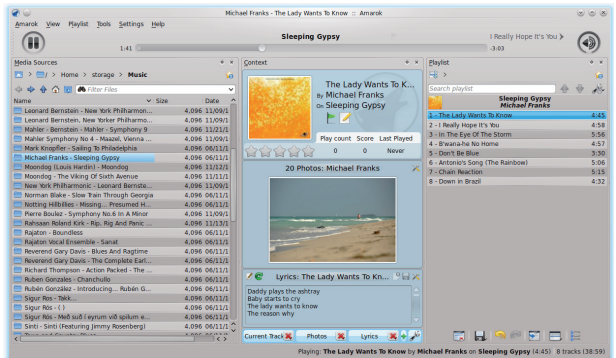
Michael Franks - The Lady Wants To Know :: Amarok

Amarok View Playlist Tools Settings Help

Sleeping Gypsy
1:41 I Really Hope It's You
-3:03

Media Sources
/ > Home > storage > Music
Filter Files

| Name | Size | Date |
|---|---|---|
| Leonard Bernstein - New York Philharmon... | 4,096 | 11/09/1 |
| Leonard Bernstein, New Yorker Philharmo... | 4,096 | 11/09/1 |
| Mahler - Bernstein - Mahler - Symphony 9 | 4,096 | 11/21/1 |
| Mahler Symphony No 4 - Maazel, Vienna ... | 4,096 | 11/09/1 |
| Mark Knopfler - Sailing To Philadelphia | 4,096 | 06/11/1 |
| Michael Franks - Sleeping Gypsy | 4,096 | 06/11/1 |
| Moondog (Louis Hardin) - Moondog | 4,096 | 11/12/1 |
| Moondog - The Viking Of Sixth Avenue | 4,096 | 11/11/1 |
| New York Philharmonic - Leonard Bernste... | 4,096 | 11/09/1 |
| Norman Blake - Slow Train Through Georgia | 4,096 | 06/11/1 |
| Notting Hillbillies - Missing... Presumed H... | 4,096 | 06/11/1 |
| Pierre Boulez - Symphony No.6 In A Minor | 4,096 | 11/09/1 |
| Rahsaan Roland Kirk - Rip, Rig And Panic ... | 4,096 | 11/13/1 |
| Rajaton - Boundless | 4,096 | 06/11/1 |
| Rajaton Vocal Ensemble - Sanat | 4,096 | 06/11/1 |
| Reverend Gary Davis - Blues And Ragtime | 4,096 | 06/11/1 |
| Reverend Gary Davis - The Complete Earl... | 4,096 | 06/11/1 |
| Richard Thompson - Action Packed - The ... | 4,096 | 06/11/1 |
| Rubén Gonzales - Chanchullo | 4,096 | 06/11/1 |
| Rubén Gonzalez - Introducing... Rubén G... | 4,096 | 06/11/1 |
| Sigur Rós - Takk... | 4,096 | 06/11/1 |
| Sigur Rós - ( ) | 4,096 | 06/11/1 |
| Sigur Rós - Með suð í eyrum við spilum e... | 4,096 | 06/11/1 |
| Sinti - Sinti (Featuring Jimmy Rosenberg) | 4,096 | 06/11/1 |

Context
The Lady Wants To K...
By Michael Franks
On Sleeping Gypsy
Play count Score Last Played
0 0 Never

20 Photos: Michael Franks

Lyrics: The Lady Wants To Kn...
Daddy plays the ashtray
Baby starts to cry
The lady wants to know
The reason why

Current Track Photos Lyrics

Playlist
Search playlist
Sleeping Gypsy
Michael Franks

| | |
|---|---|
| 1 - The Lady Wants To Know | 4:45 |
| 2 - I Really Hope It's You | 4:58 |
| 3 - In The Eye Of The Storm | 5:56 |
| 4 - B'wana-he No Home | 4:57 |
| 5 - Don't Be Blue | 3:50 |
| 6 - Antonio's Song (The Rainbow) | 5:06 |
| 7 - Chain Reaction | 5:15 |
| 8 - Down in Brazil | 4:32 |

Playing: The Lady Wants To Know by Michael Franks on Sleeping Gypsy (4:45) 8 tracks (38:59)